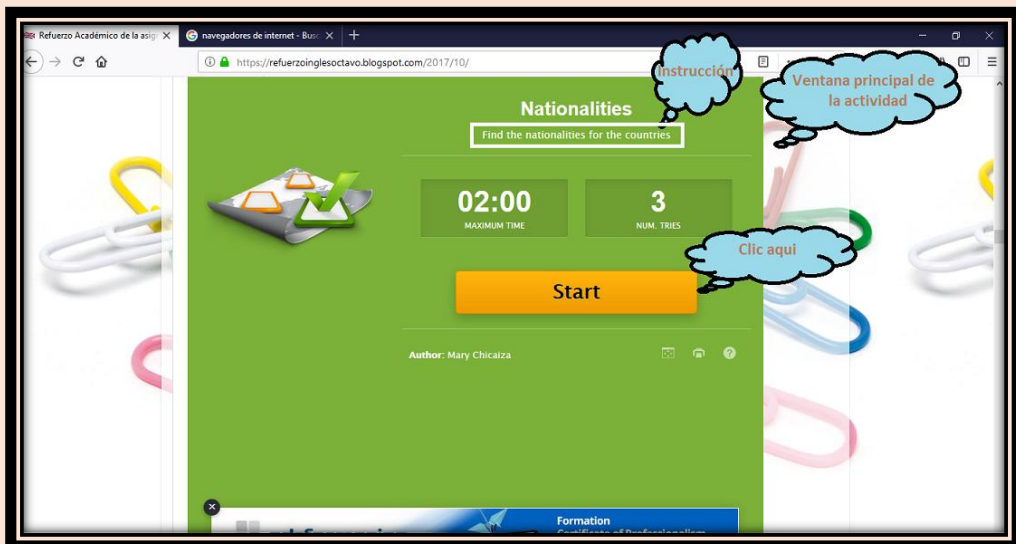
Refuerzo Académico de la asig ×
navegadores de internet - Busc ×
+

https://refuerzoinglesoctavo.blogspot.com/2017/10/

Instrucción

Ventana principal de la actividad

Nationalities

Find the nationalities for the countries

02:00
MAXIMUM TIME

3
NUM. TRIES

Clic aqui

Start

Author: Mary Chicaiza

Formation
Certificate of Professionalism